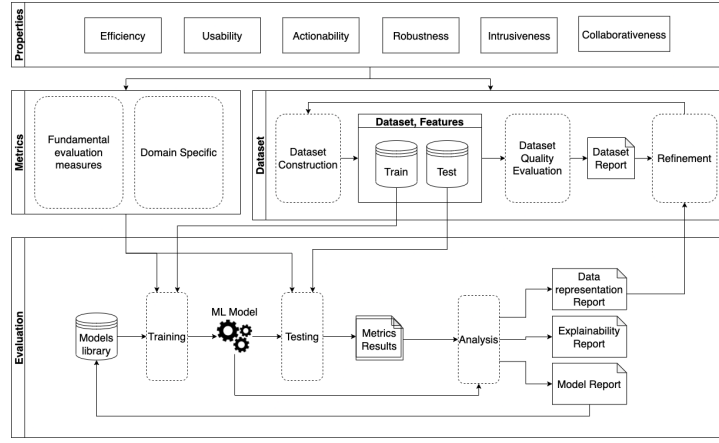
Properties

Efficiency

Usability

Actionability

Robustness

Intrusiveness

Collaborativeness

Metrics

Fundamental evaluation measures

Domain Specific

Dataset

Dataset Construction

Dataset, Features

Train

Test

Dataset Quality Evaluation

Dataset Report

Refinement

Evaluation

Models library

Training

ML Model

Testing

Metrics Results

Analysis

Data representation Report

Explainability Report

Model Report